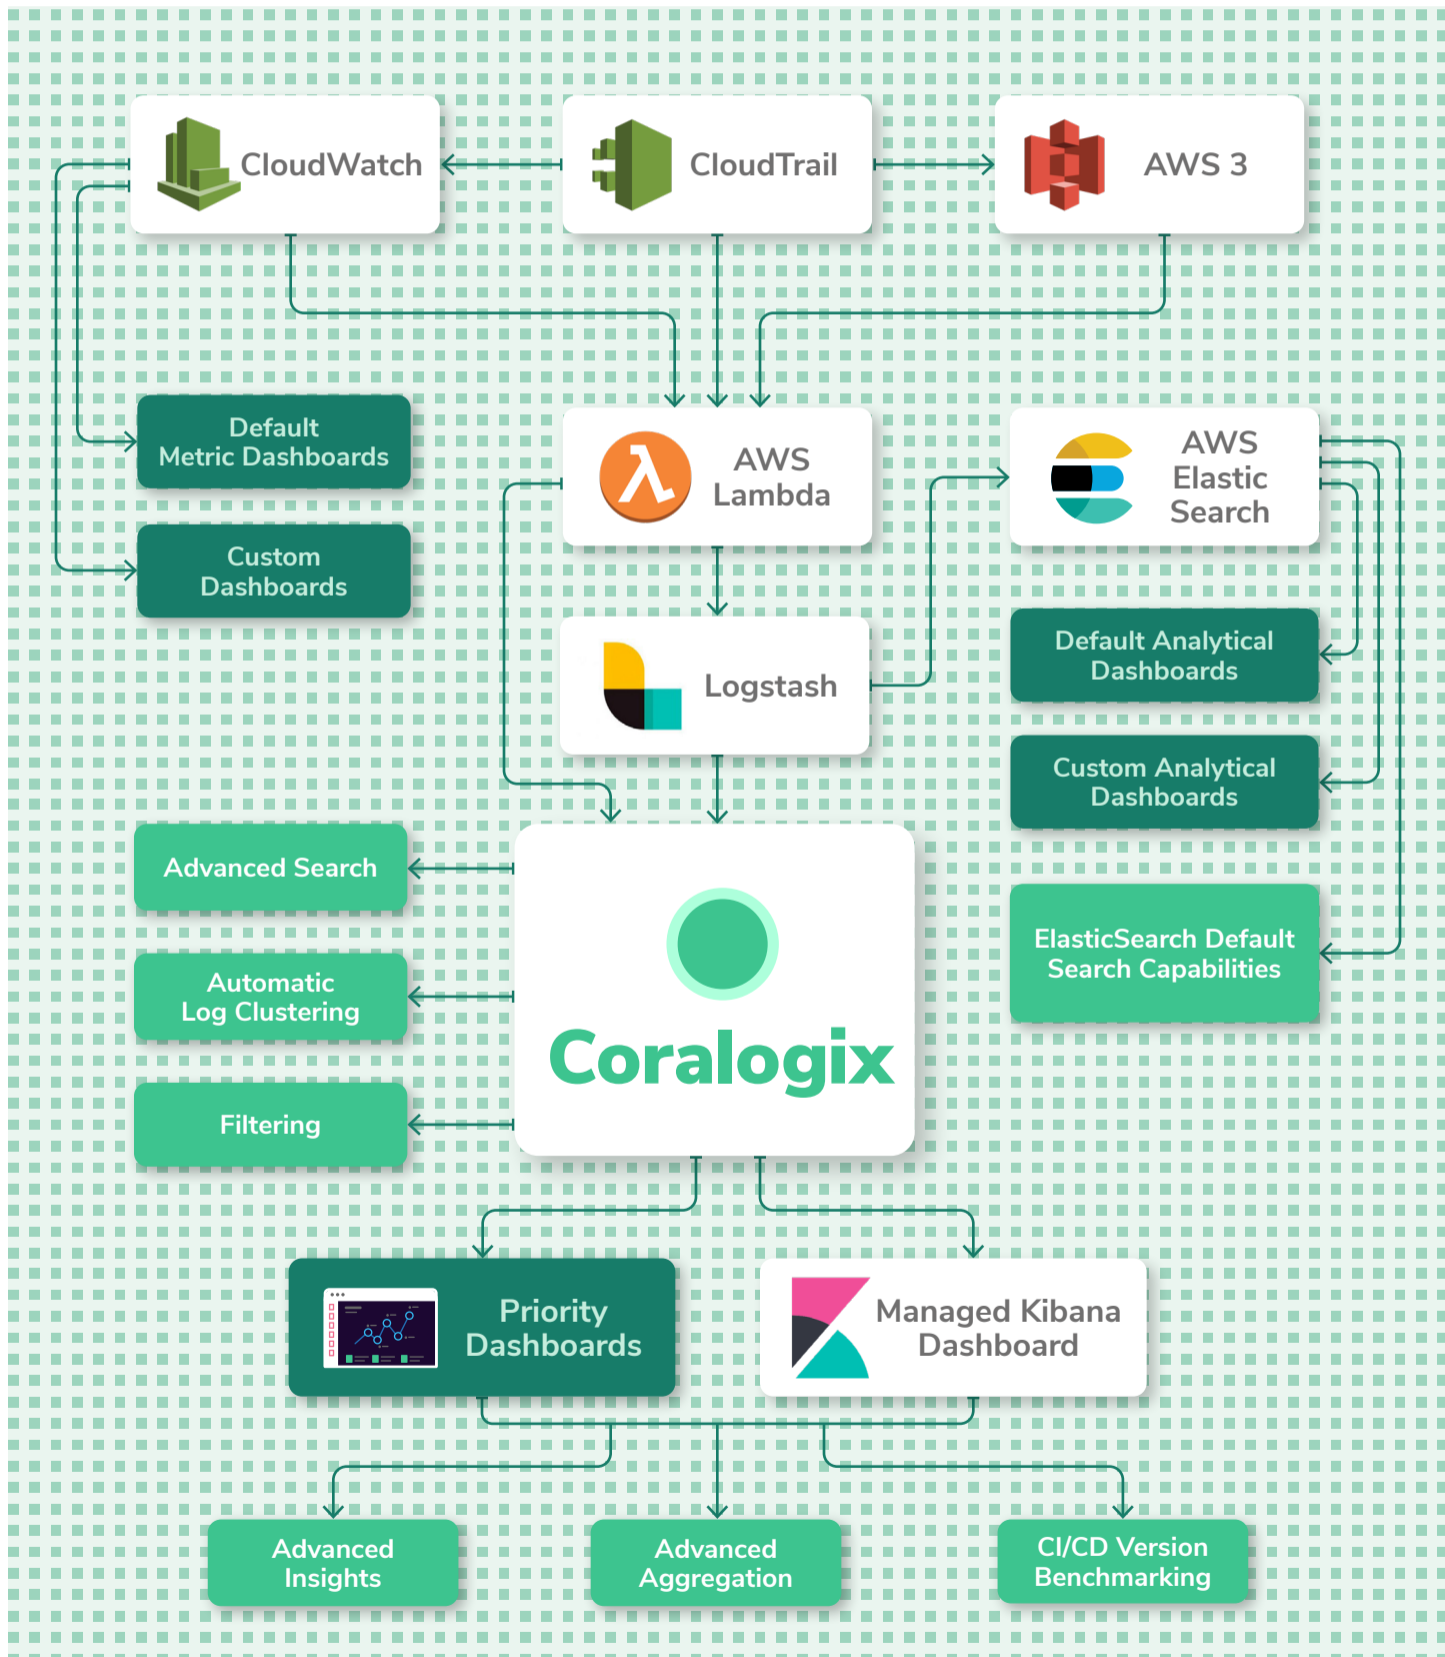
CloudWatch

CloudTrail

AWS 3

Default Metric Dashboards

Custom Dashboards

AWS Lambda

AWS Elastic Search

Logstash

Default Analytical Dashboards

Custom Analytical Dashboards

Advanced Search

Automatic Log Clustering

Filtering

Coralogix

ElasticSearch Default Search Capabilities

Priority Dashboards

Managed Kibana Dashboard

Advanced Insights

Advanced Aggregation

CI/CD Version Benchmarking